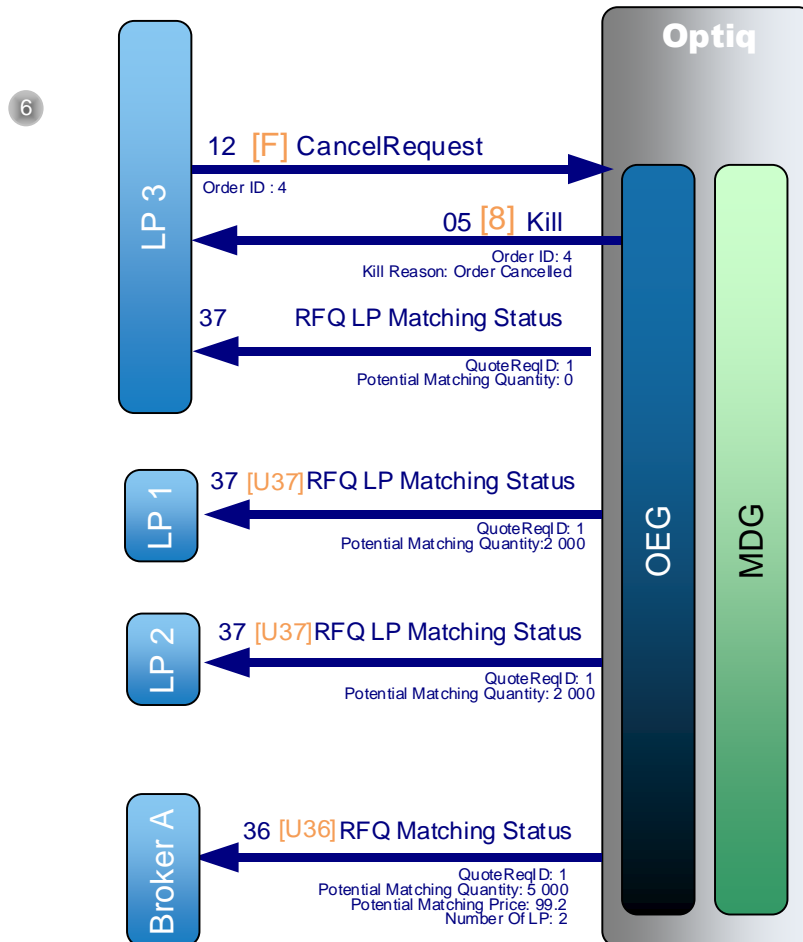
6

Optiq

LP 3

12 [F] CancelRequest
Order ID : 4

05 [8] Kill
Order ID: 4
Kill Reason: Order Cancelled

37 RFQ LP Matching Status
QuoteReqID: 1
Potential Matching Quantity: 0

LP 1

37 [U37] RFQ LP Matching Status
QuoteReqID: 1
Potential Matching Quantity:2 000

LP 2

37 [U37] RFQ LP Matching Status
QuoteReqID: 1
Potential Matching Quantity: 2 000

Broker A

36 [U36] RFQ Matching Status
QuoteReqID: 1
Potential Matching Quantity: 5 000
Potential Matching Price: 99.2
Number Of LP: 2

OEG

MDG